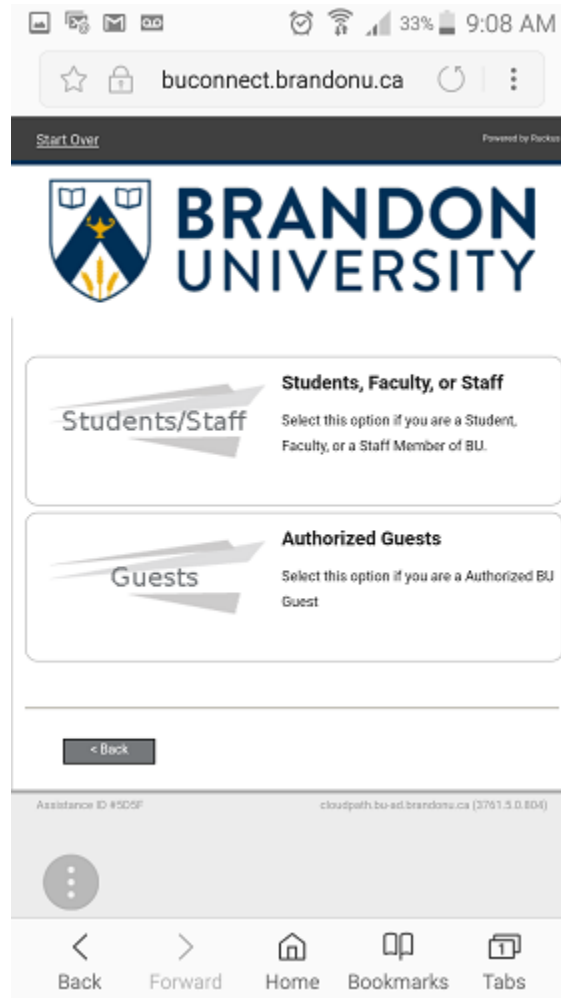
33% 9:08 AM

buconnect.brandonu.ca

Start Over

Powered by Ruckus

BRANDON UNIVERSITY

Students/Staff

Students, Faculty, or Staff

Select this option if you are a Student, Faculty, or a Staff Member of BU.

Guests

Authorized Guests

Select this option if you are a Authorized BU Guest

< Back

Assistance ID #5D5F

cloudpath.bu-ad.brandonu.ca (3761.5.0.804)

Back
Forward
Home
Bookmarks
1
Tabs